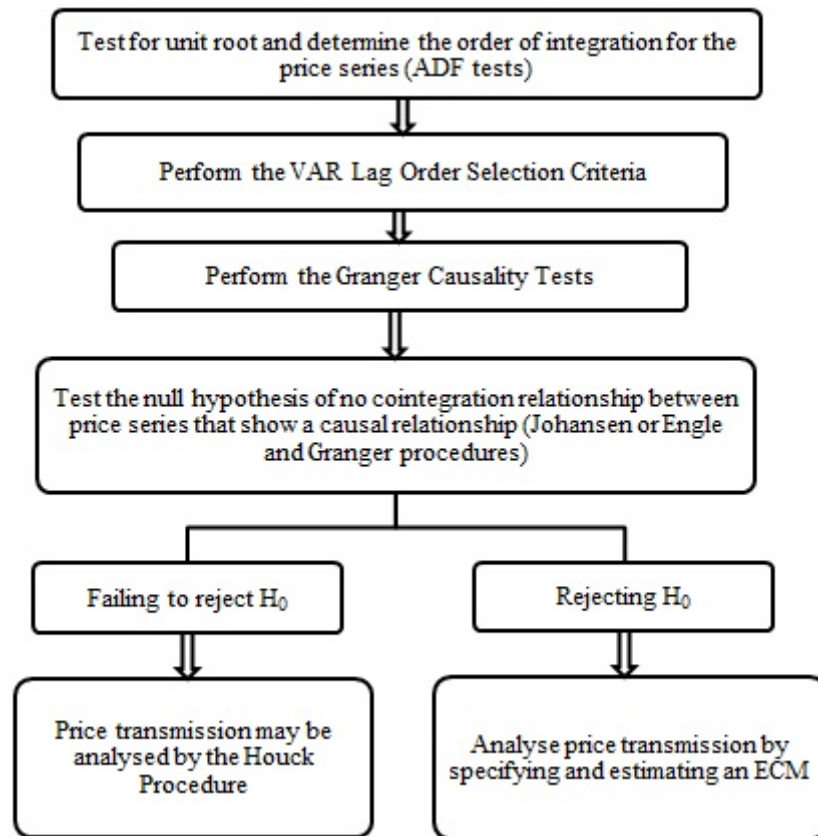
Test for unit root and determine the order of integration for the price series (ADF tests)

Perform the VAR Lag Order Selection Criteria

Perform the Granger Causality Tests

Test the null hypothesis of no cointegration relationship between price series that show a causal relationship (Johansen or Engle and Granger procedures)

Failing to reject $H_0$

Rejecting $H_0$

Price transmission may be analysed by the Houck Procedure

Analyse price transmission by specifying and estimating an ECM